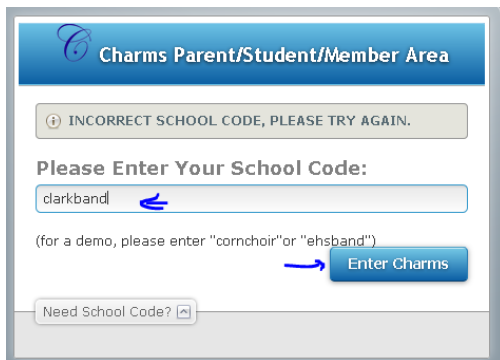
C Charms Parent/Student/Member Area

INCORRECT SCHOOL CODE, PLEASE TRY AGAIN.

Please Enter Your School Code:

clarkband

(for a demo, please enter "cornchoir"or "ehsband")

Enter Charms

Need School Code?